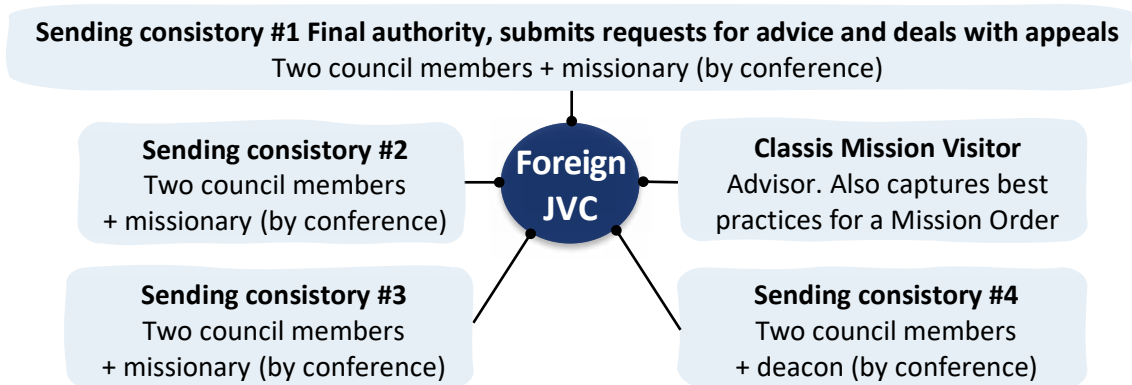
**Sending consistory #1 Final authority, submits requests for advice and deals with appeals**
Two council members + missionary (by conference)

**Sending consistory #2**
Two council members
+ missionary (by conference)

**Foreign JVC**

**Classis Mission Visitor**
Advisor. Also captures best practices for a Mission Order

**Sending consistory #3**
Two council members
+ missionary (by conference)

**Sending consistory #4**
Two council members
+ deacon (by conference)